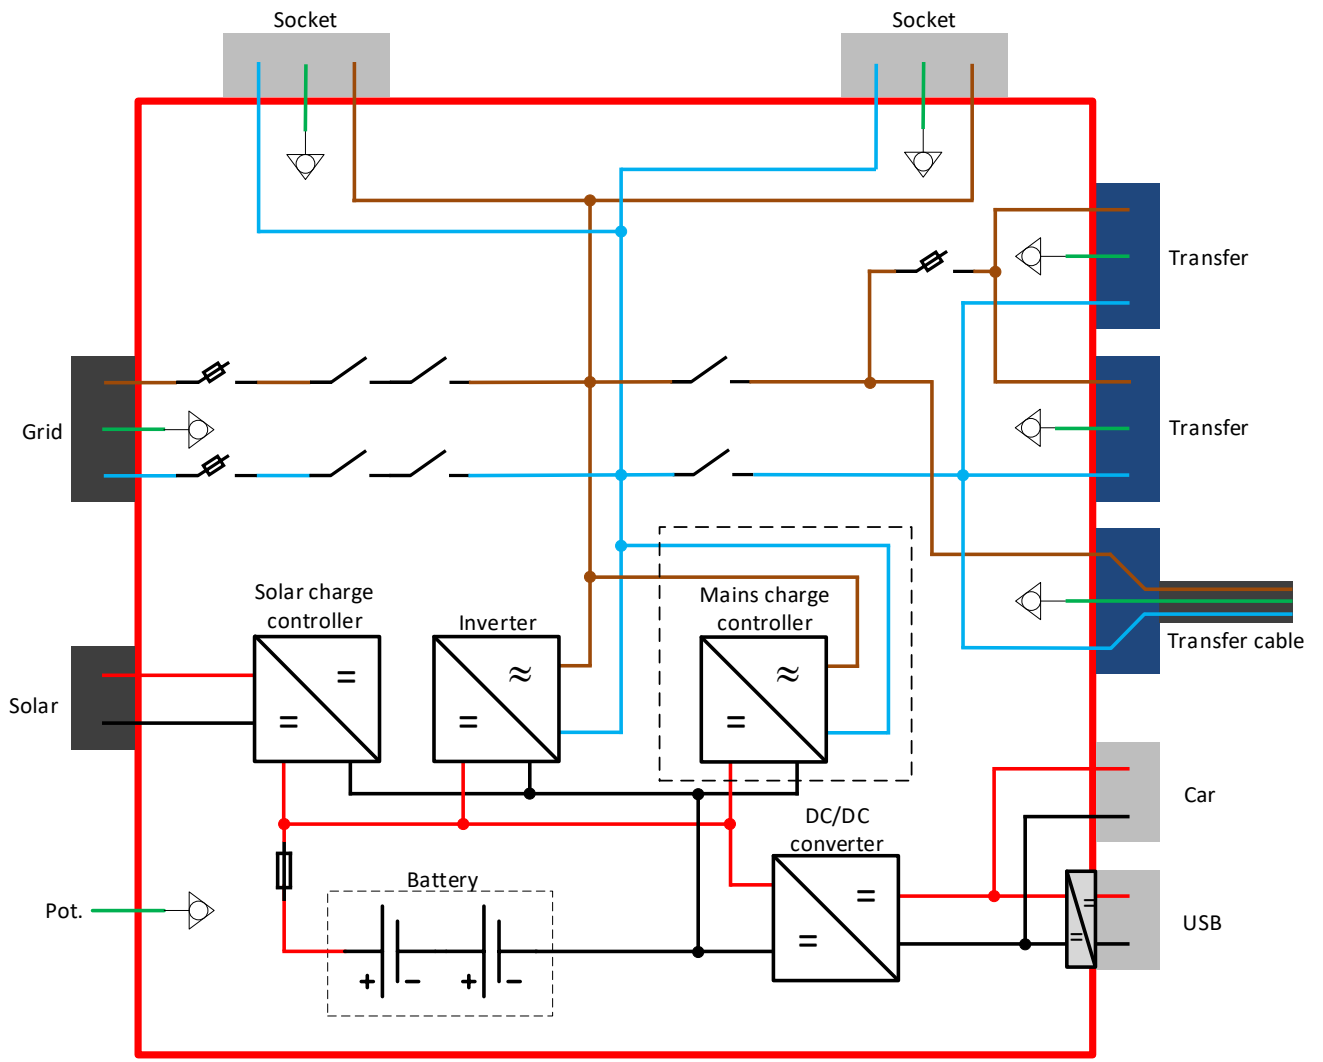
Socket

Socket

Transfer

Grid

Transfer

Transfer cable

Solar charge controller

Inverter

Mains charge controller

$\approx$

$=$

$=$

$\approx$

$=$

$=$

Solar

Car

DC/DC converter

$=$

$=$

Battery

+ −

+ −

Pot.

USB

$=$

$=$